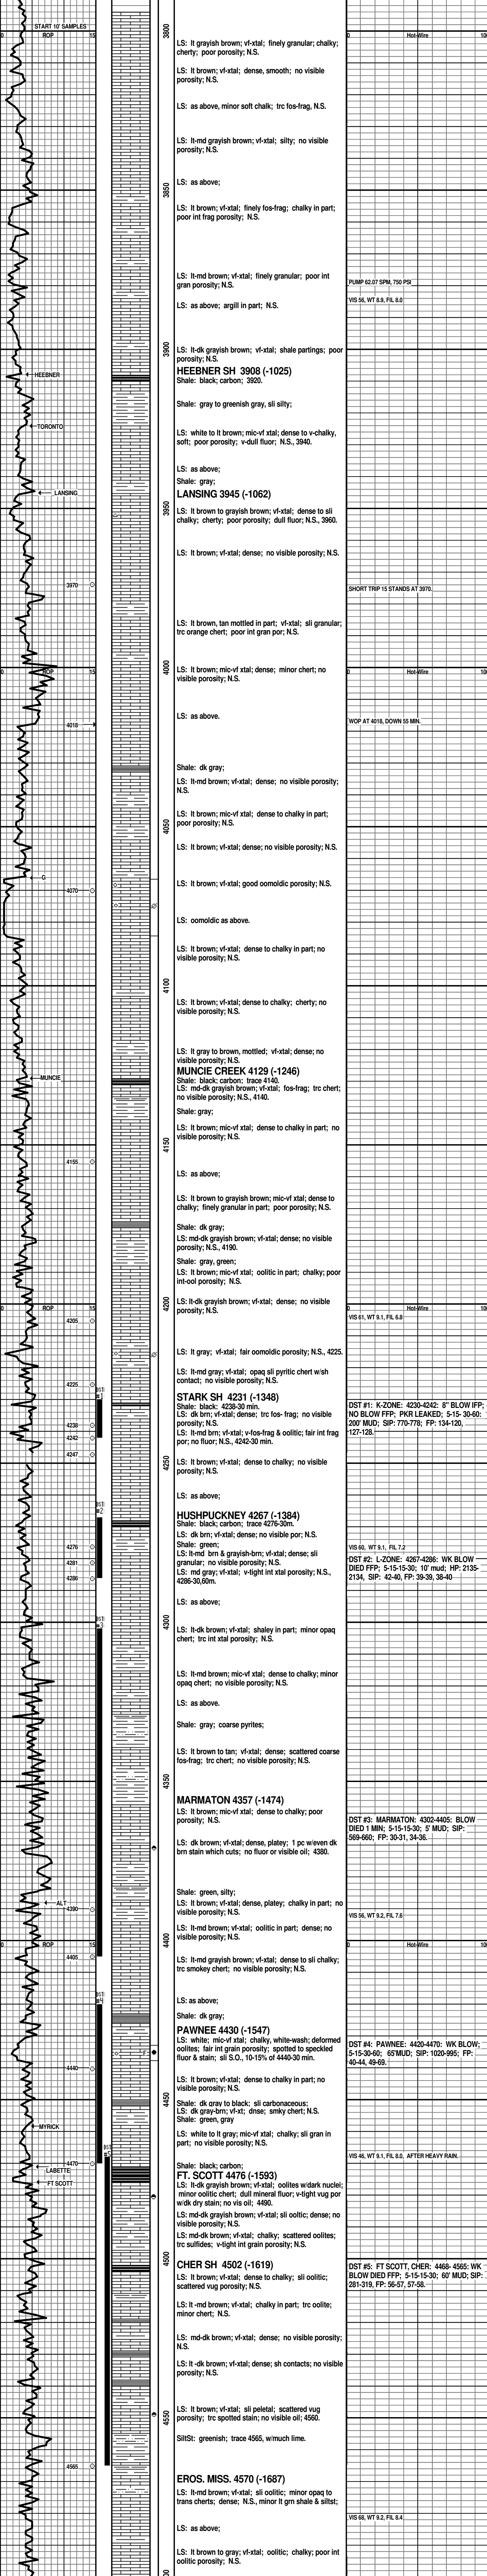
START 10' SAMPLES
ROP
0 15
3800
LS: lt grayish brown; vf-xtal; finely granular; chalky; cherty; poor porosity; N.S.
0 Hot-Wire 100
LS: lt brown; vf-xtal; dense, smooth; no visible porosity; N.S.
LS: as above, minor soft chalk; trc fos-frag, N.S.
LS: lt-md grayish brown; vf-xtal; silty; no visible porosity; N.S.
LS: as above;
3850
LS: lt brown; vf-xtal; finely fos-frag; chalky in part; poor int frag porosity; N.S.
LS: lt-md brown; vf-xtal; finely granular; poor int gran porosity; N.S.
PUMP 62.07 SPM, 750 PSI
VIS 56, WT 8.9, FIL 8.0
LS: as above; argill in part; N.S.
3900
LS: lt-dk grayish brown; vf-xtal; shale partings; poor porosity; N.S.
HEEBNER SH 3908 (-1025)
HEEBNER
Shale: black; carbon; 3920.
Shale: gray to greenish gray, sli silty;
TORONTO
LS: white to lt brown; mic-vf xtal; dense to v-chalky, soft; poor porosity; v-dull fluor; N.S., 3940.
LS: as above;
Shale: gray;
LANSING
LANSING 3945 (-1062)
3950
LS: lt brown to grayish brown; vf-xtal; dense to sli chalky; cherty; poor porosity; dull fluor; N.S., 3960.
LS: lt brown; vf-xtal; dense; no visible porosity; N.S.
3970
SHORT TRIP 15 STANDS AT 3970.
LS: lt brown, tan mottled in part; vf-xtal; sli granular; trc orange chert; poor int gran por; N.S.
0 ROP 15
4000
0 Hot-Wire 100
LS: lt brown; mic-vf xtal; dense; minor chert; no visible porosity; N.S.
4010
LS: as above.
WOP AT 4018, DOWN 55 MIN.
Shale: dk gray;
LS: lt-md brown; vf-xtal; dense; no visible porosity; N.S.
LS: lt brown; mic-vf xtal; dense to chalky in part; poor porosity; N.S.
4050
LS: lt brown; vf-xtal; dense; no visible porosity; N.S.
G
4070
LS: lt brown; vf-xtal; good oomoldic porosity; N.S.
LS: oomoldic as above.
LS: lt brown; vf-xtal; dense to chalky in part; no visible porosity; N.S.
4100
LS: lt brown; vf-xtal; dense to chalky; cherty; no visible porosity; N.S.
LS: lt gray to brown, mottled; vf-xtal; dense; no visible porosity; N.S.
MUNCIE
MUNCIE CREEK 4129 (-1246)
Shale: black; carbon; trace 4140.
LS: md-dk grayish brown; vf-xtal; fos-frag; trc chert; no visible porosity; N.S., 4140.
Shale: gray;
LS: lt brown; mic-vf xtal; dense to chalky in part; no visible porosity; N.S.
4150
4155
LS: as above;
LS: lt brown to grayish brown; mic-vf xtal; dense to chalky; finely granular in part; poor porosity; N.S.
Shale: dk gray;
LS: md-dk grayish brown; vf-xtal; dense; no visible porosity; N.S., 4190.
Shale: gray, green;
LS: lt brown; mic-vf xtal; oolitic in part; chalky; poor int-ool porosity; N.S.
0 ROP 15
4200
LS: lt-dk grayish brown; vf-xtal; dense; no visible porosity; N.S.
0 Hot-Wire 100
VIS 61, WT 9.1, FIL 6.8
4205
LS: lt gray; vf-xtal; fair oomoldic porosity; N.S., 4225.
4225
LS: lt-md gray; vf-xtal; opaq sli pyritic chert w/sh contact; no visible porosity; N.S.
STARK SH 4231 (-1348)
Shale: black; 4238-30 min.
LS: dk brn; vf-xtal; dense; trc fos- frag; no visible porosity; N.S.
4238
4242
LS: lt-md brn; vf-xtal; v-fos-frag & oolitic; fair int frag por; no fluor; N.S., 4242-30 min.
4247
DST #1: K-ZONE: 4230-4242: 8" BLOW IFP; NO BLOW FFP; PKR LEAKED; 5-15- 30-60: 200' MUD; SIP: 770-778; FP: 134-120, 127-128.
4250
LS: lt brown; vf-xtal; dense to chalky; no visible porosity; N.S.
LS: as above;
HUSHPUCKNEY 4267 (-1384)
Shale: black; carbon; trace 4276-30m.
LS: dk brn; vf-xtal; dense; no visible por; N.S.
Shale: green;
LS: lt-md brn & grayish-brn; vf-xtal; dense; sli granular; no visible porosity; N.S.
4276
4281
4286
LS: md gray; vf-xtal; v-tight int xtal porosity; N.S., 4286-30,60m.
VIS 60, WT 9.1, FIL 7.2
DST #2: L-ZONE: 4267-4286: WK BLOW DIED FFP; 5-15-15-30; 10' mud; HP: 2135-2134, SIP: 42-40, FP: 39-39, 38-40.
LS: as above;
4300
LS: lt-dk brown; vf-xtal; shaley in part; minor opaq chert; trc int xtal porosity; N.S.
LS: lt-md brown; mic-vf xtal; dense to chalky; minor opaq chert; no visible porosity; N.S.
LS: as above.
Shale: gray; coarse pyrites;
LS: lt brown to tan; vf-xtal; dense; scattered coarse fos-frag; trc chert; no visible porosity; N.S.
4350
MARMATON 4357 (-1474)
LS: lt brown; mic-vf xtal; dense to chalky; poor porosity; N.S.
DST #3: MARMATON: 4302-4405: BLOW DIED 1 MIN; 5-15-15-30; 5' MUD; SIP: 569-660; FP: 30-31, 34-36.
LS: dk brown; vf-xtal; dense, platey; 1 pc w/even dk brn stain which cuts; no fluor or visible oil; 4380.
Shale: green, silty;
ALT
4390
LS: lt brown; vf-xtal; dense, platey; chalky in part; no visible porosity; N.S.
VIS 56, WT 9.2, FIL 7.6
0 ROP 15
4400
0 Hot-Wire 100
LS: lt-md brown; vf-xtal; oolitic in part; dense; no visible porosity; N.S.
4405
LS: lt-md grayish brown; vf-xtal; dense to sli chalky; trc smokey chert; no visible porosity; N.S.
LS: as above;
Shale: dk gray;
PAWNEE 4430 (-1547)
LS: white; mic-vf xtal; chalky, white-wash; deformed oolites; fair int gran porosity; spotted to speckled fluor & stain; sli S.O., 10-15% of 4440-30 min.
DST #4: PAWNEE: 4420-4470: WK BLOW; 5-15-30-60; 65'MUD; SIP: 1020-995; FP: 40-44, 49-69.
4440
LS: lt brown; vf-xtal; dense to chalky in part; no visible porosity; N.S.
4450
Shale: dk gray to black; sli carbonaceous;
LS: dk gray-brn; vf-xt; dnse; smky chert; N.S.
Shale: green, gray
MYRICK
LS: white to lt gray; mic-vf xtal; chalky; sli gran in part; no visible porosity; N.S.
VIS 46, WT 9.1, FIL 8.0, AFTER HEAVY RAIN.
4470
LABETTE
FT SCOTT
Shale: black; carbon;
FT. SCOTT 4476 (-1593)
LS: lt-dk grayish brown; vf-xtal; oolites w/dark nuclei; minor oolitic chert; dull mineral fluor; v-tight vug por w/dk dry stain; no vis oil; 4490.
LS: md-dk grayish brown; vf-xtal; sli oolitic; dense; no visible porosity; N.S.
LS: md-dk brown; vf-xtal; chalky; scattered oolites; trc sulfides; v-tight int grain porosity; N.S.
4500
CHER SH 4502 (-1619)
LS: lt brown; vf-xtal; dense to chalky; sli oolitic; scattered vug porosity; N.S.
DST #5: FT SCOTT, CHER: 4468- 4565: WK BLOW DIED FFP; 5-15-15-30; 60' MUD; SIP: 281-319, FP: 56-57, 57-58.
LS: lt -md brown; vf-xtal; chalky in part; trc oolite; minor chert; N.S.
LS: md-dk brown; vf-xtal; dense; no visible porosity; N.S.
LS: lt -dk brown; vf-xtal; dense; sh contacts; no visible porosity; N.S.
4550
LS: lt brown; vf-xtal; sli peletal; scattered vug porosity; trc spotted stain; no visible oil; 4560.
SiltSt: greenish; trace 4565, w/much lime.
4565
EROS. MISS. 4570 (-1687)
LS: lt-md brown; vf-xtal; sli oolitic; minor opaq to trans cherts; dense; N.S., minor lt grn shale & siltst;
VIS 68, WT 9.2, FIL 8.4
LS: as above;
LS: lt brown to gray; vf-xtal; oolitic; chalky; poor int oolitic porosity; N.S.